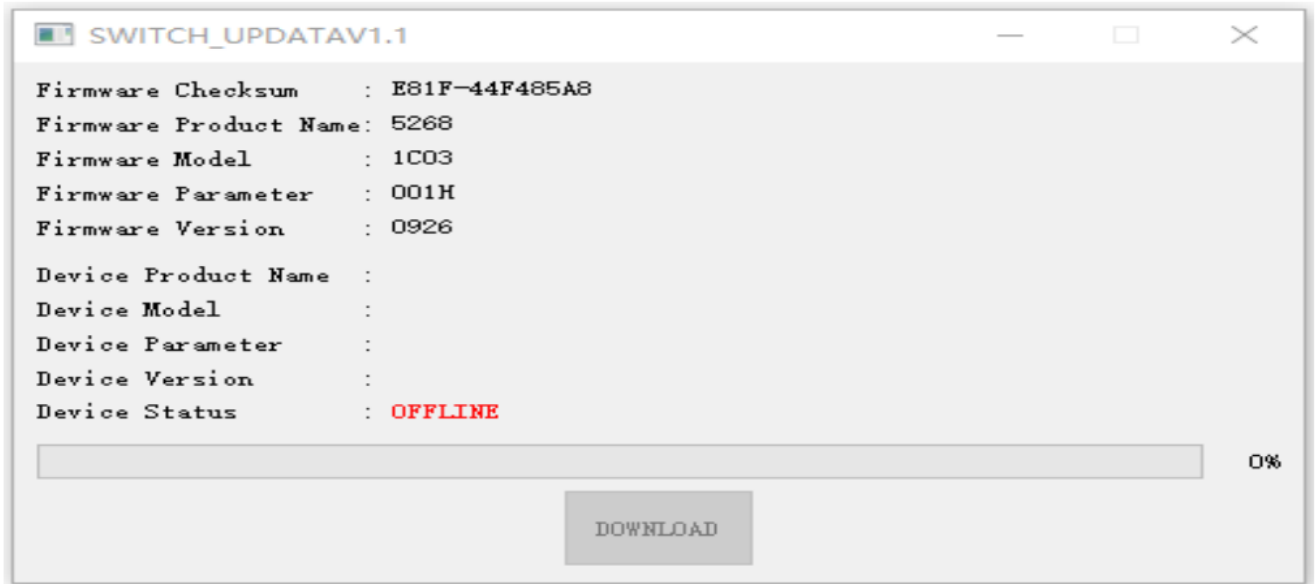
SWITCH_UPDATAV1.1

Firmware Checksum : E81F-44F485A8
Firmware Product Name: 5268
Firmware Model : 1C03
Firmware Parameter : 001H
Firmware Version : 0926

Device Product Name :
Device Model :
Device Parameter :
Device Version :
Device Status : OFFLINE

0%

DOWNLOAD